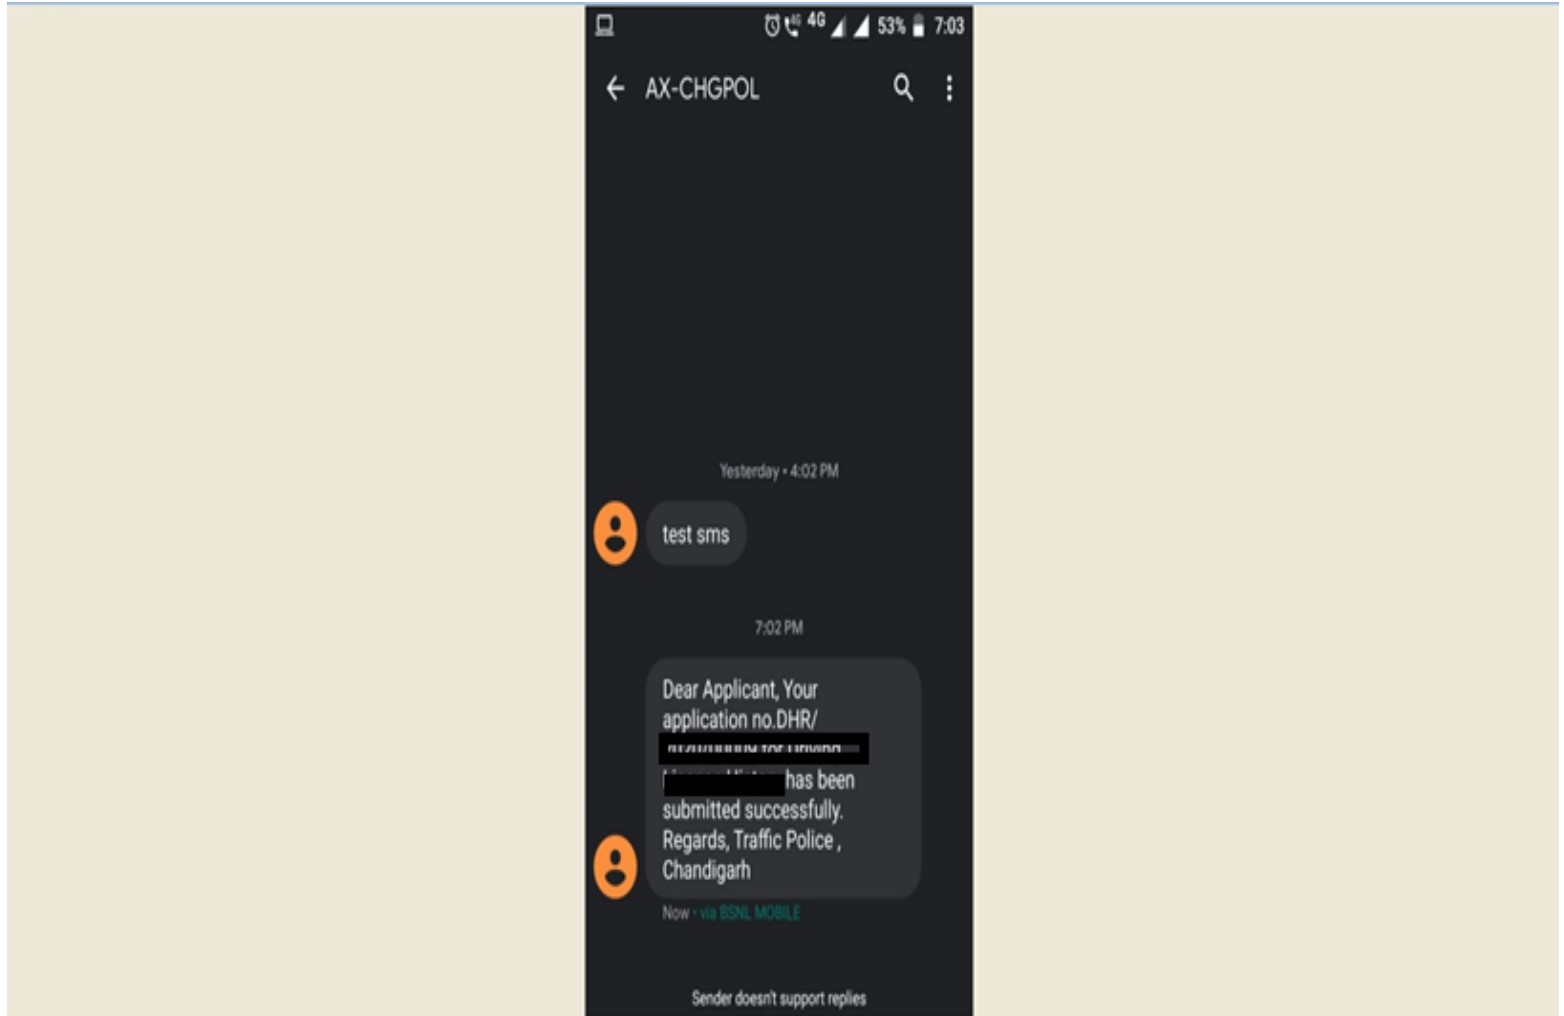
4G 53% 7:03

AX-CHGPOL

Yesterday • 4:02 PM

test sms

7:02 PM

Dear Applicant, Your application no.DHR/ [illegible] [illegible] has been submitted successfully. Regards, Traffic Police , Chandigarh

Now • via BSNL MOBILE

Sender doesn't support replies